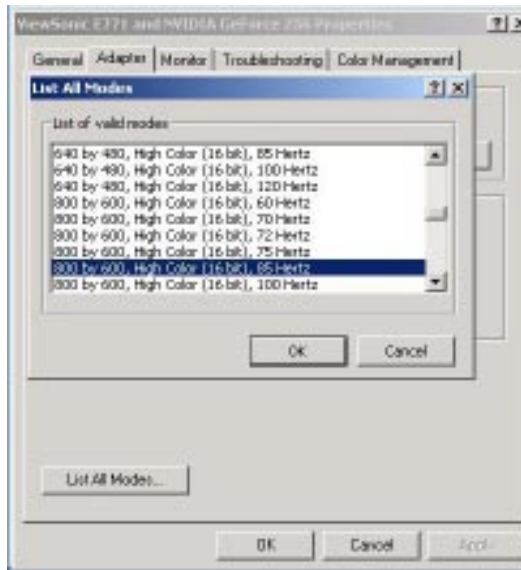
ViewSonic E771 and NVIDIA GeForce 256 Properties
?
General
Adapter
Monitor
Troubleshooting
Color Management
List All Modes
?
List of valid modes
640 by 480, High Color (16 bit), 85 Hertz
640 by 480, High Color (16 bit), 100 Hertz
640 by 480, High Color (16 bit), 120 Hertz
800 by 600, High Color (16 bit), 60 Hertz
800 by 600, High Color (16 bit), 70 Hertz
800 by 600, High Color (16 bit), 72 Hertz
800 by 600, High Color (16 bit), 75 Hertz
800 by 600, High Color (16 bit), 85 Hertz
800 by 600, High Color (16 bit), 100 Hertz
OK
Cancel
List All Modes...
OK
Cancel
Apply